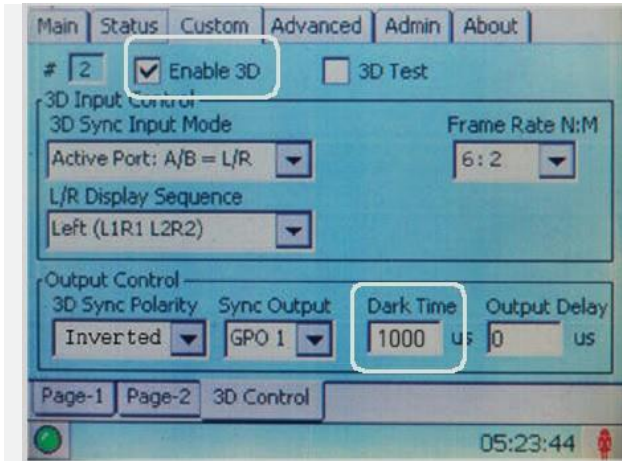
Main | Status | Custom | Advanced | Admin | About

# 2 Enable 3D 3D Test

3D Input Control
3D Sync Input Mode
Active Port: A/B = L/R
Frame Rate N:M
6: 2
L/R Display Sequence
Left (L1R1 L2R2)

Output Control
3D Sync Polarity
Inverted
Sync Output
GPO 1
Dark Time
1000 us
Output Delay
0 us

Page-1 | Page-2 | 3D Control

05:23:44